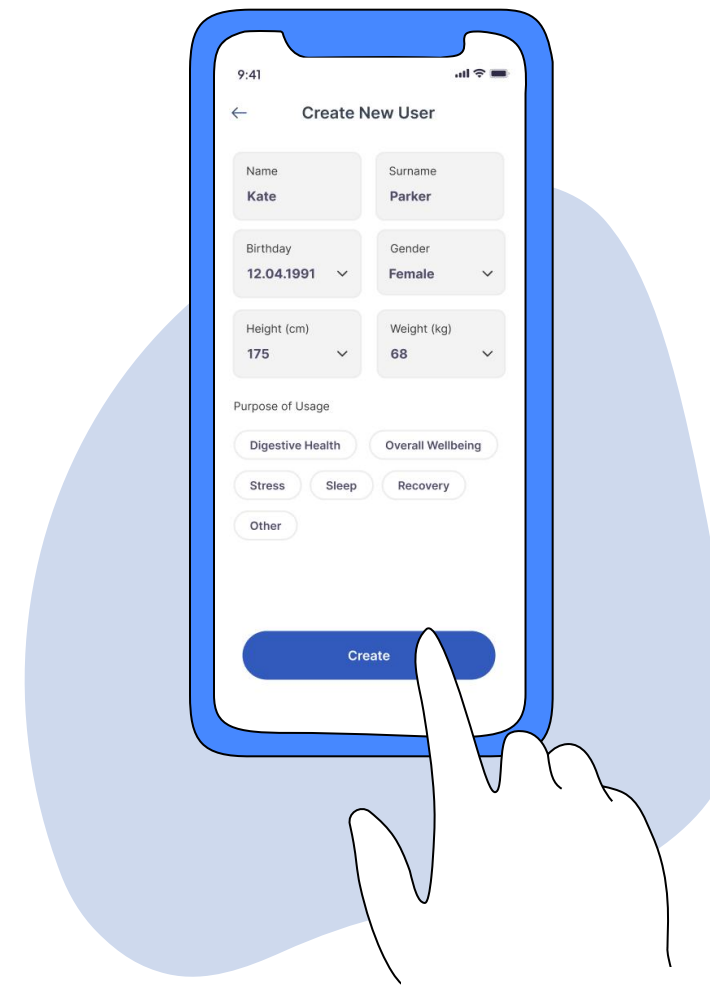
9:41

←

Create New User

Name
Kate

Surname
Parker

Birthday
12.04.1991

Gender
Female

Height (cm)
175

Weight (kg)
68

Purpose of Usage

Digestive Health

Overall Wellbeing

Stress

Sleep

Recovery

Other

Create